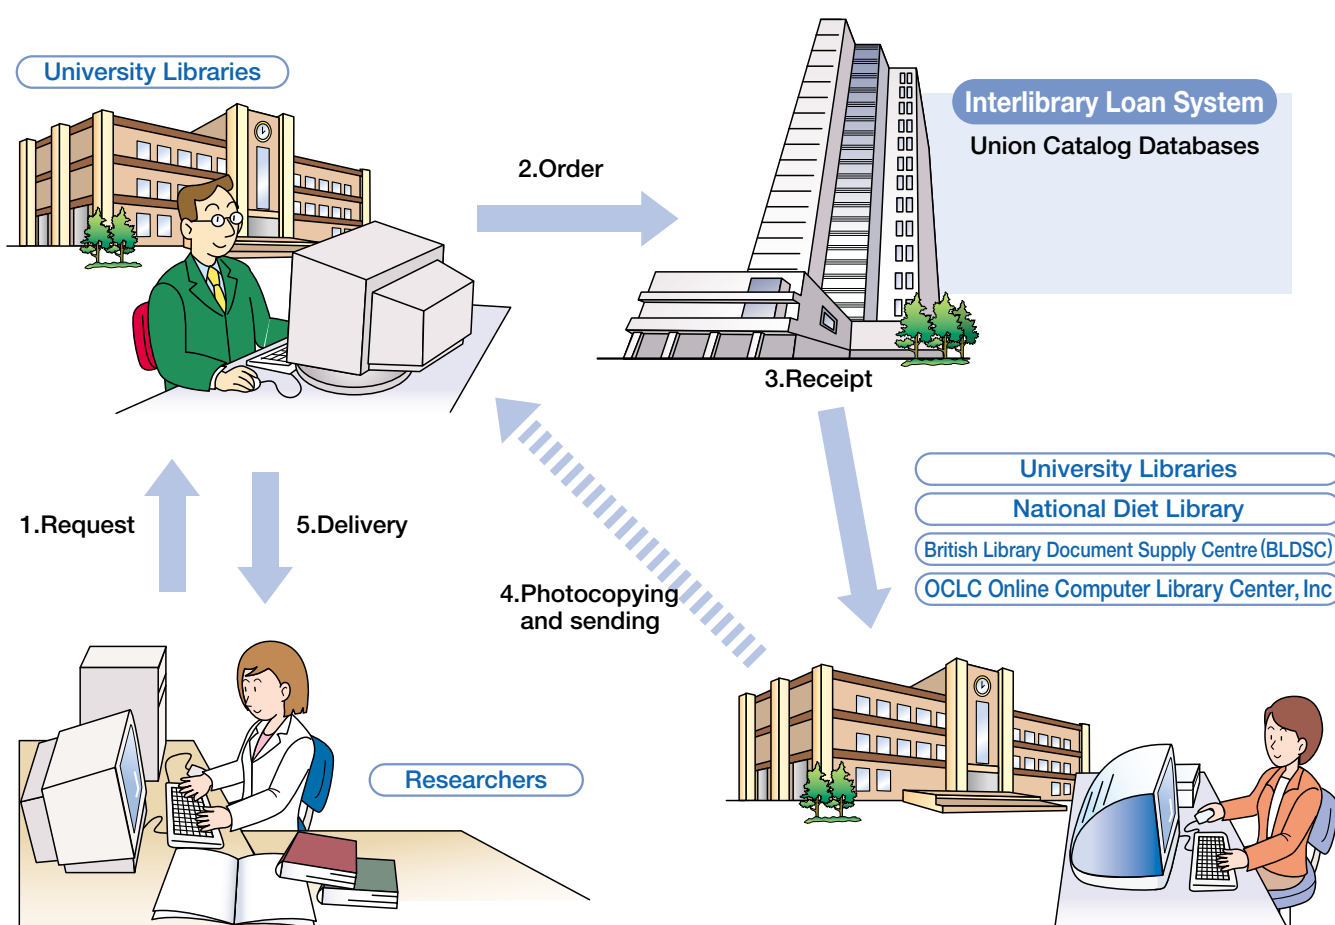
University Libraries

2.Order

Interlibrary Loan System

Union Catalog Databases

3.Receipt

University Libraries

National Diet Library

British Library Document Supply Centre (BLDSC)

OCLC Online Computer Library Center, Inc

1.Request

5.Delivery

4.Photocopying and sending

Researchers